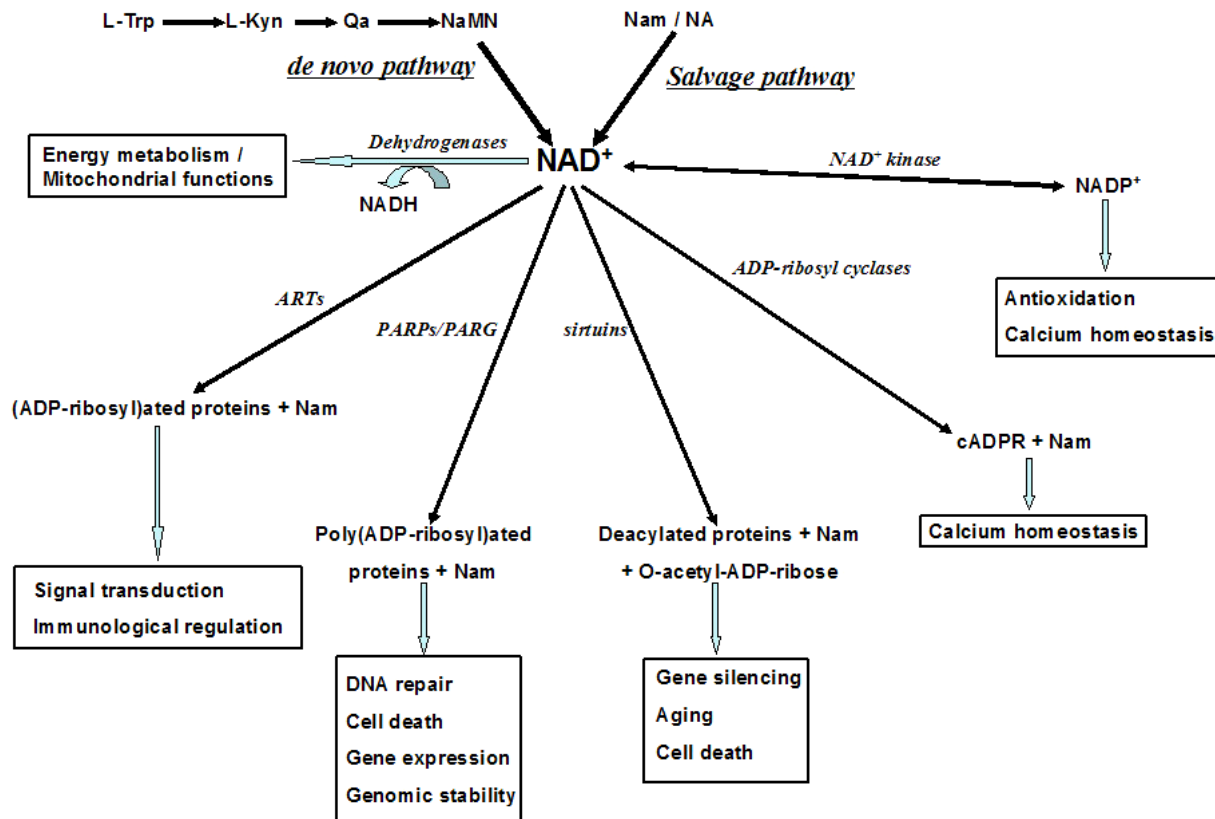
L-Trp → L-Kyn → Qa → NaMN

Nam / NA

de novo pathway

Salvage pathway

Energy metabolism / Mitochondrial functions

Dehydrogenases

NADH

$NAD^+$

$NAD^+$ kinase

$NADP^+$

Antioxidation
Calcium homeostasis

ARTs

PARPs/PARG

sirtuins

ADP-ribosyl cyclases

(ADP-ribosyl)ated proteins + Nam

Signal transduction
Immunological regulation

Poly(ADP-ribosyl)ated proteins + Nam

DNA repair
Cell death
Gene expression
Genomic stability

Deacylated proteins + Nam + O-acetyl-ADP-ribose

Gene silencing
Aging
Cell death

cADPR + Nam

Calcium homeostasis